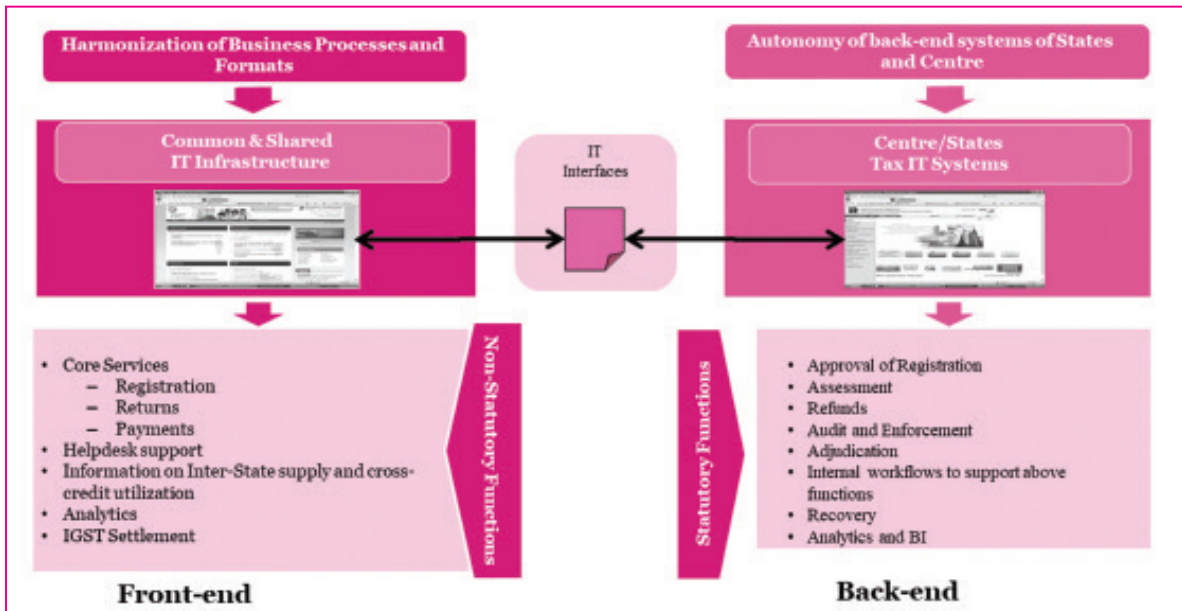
Harmonization of Business Processes and Formats

Common & Shared IT Infrastructure

IT Interfaces

Autonomy of back-end systems of States and Centre

Centre/States Tax IT Systems

- Core Services
  - Registration
  - Returns
  - Payments
- Helpdesk support
- Information on Inter-State supply and cross-credit utilization
- Analytics
- IGST Settlement

Non-Statutory Functions

Statutory Functions

- Approval of Registration
- Assessment
- Refunds
- Audit and Enforcement
- Adjudication
- Internal workflows to support above functions
- Recovery
- Analytics and BI

Front-end

Back-end